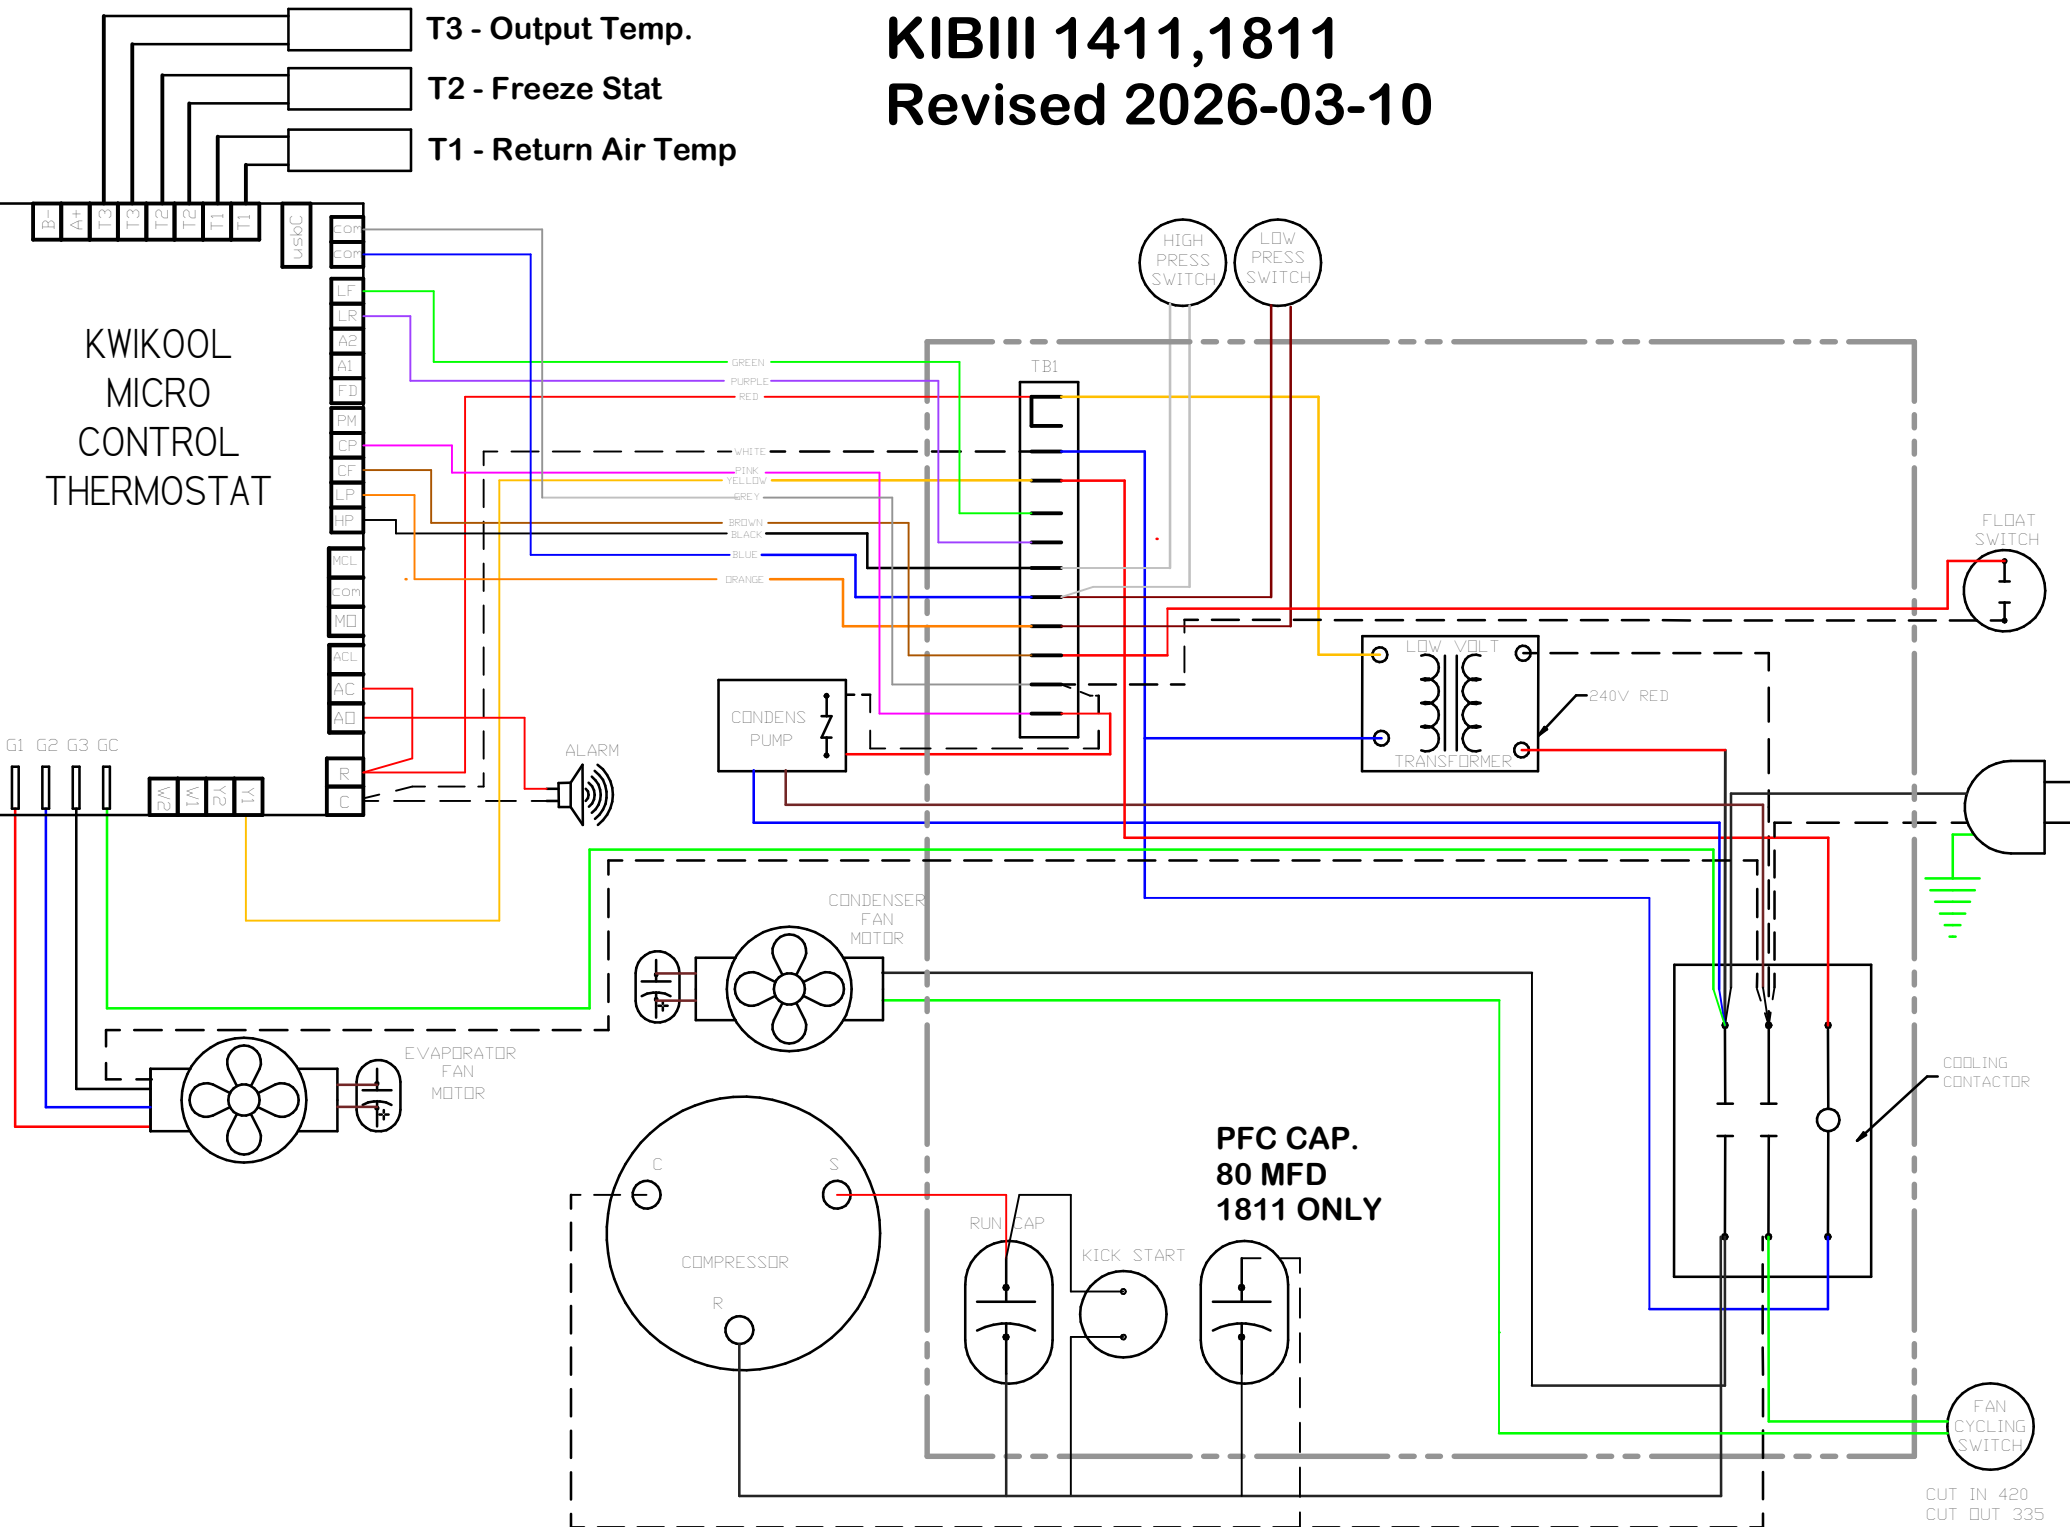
T3 - Output Temp.
T2 - Freeze Stat
T1 - Return Air Temp

KIBIII 1411,1811
Revised 2026-03-10

B- A+ T3 T3 T2 T2 T1 T1 usbC

COM COM LF LR A2 A1 FD PM CP CF LP HP MCL COM MO ACL AC AO R C

KWIKOOL MICRO CONTROL THERMOSTAT

HIGH PRESS SWITCH

LOW PRESS SWITCH

TB1

GREEN
PURPLE
RED
WHITE
PINK
YELLOW
GREY
BROWN
BLACK
BLUE
ORANGE

FLOAT SWITCH

LOW VOLT
TRANSFORMER

240V RED

CONDENS PUMP

ALARM

G1 G2 G3 GC

W2 W1 Y2 Y1

CONDENSER FAN MOTOR

EVAPORATOR FAN MOTOR

C
S
COMPRESSOR
R

RUN CAP

KICK START

PFC CAP.
80 MFD
1811 ONLY

COOLING CONTACTOR

FAN CYCLING SWITCH

CUT IN 420
CUT OUT 335